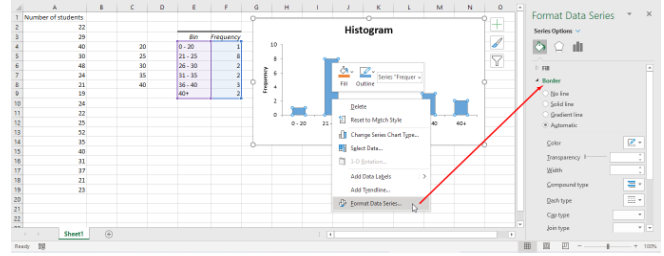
| | A | B | C | D | E | F | G | H | I | J | K | L | M | N |
|---|---|---|---|---|---|---|---|---|---|---|---|---|---|---|
| 1 | Number of students | | | | | | | | | | | | | |
| 2 | 22 | | | | | | | | | | | | | |
| 3 | 29 | | | | Bin | Frequency | | | | | | | | |
| 4 | 40 | | 20 | | 0 - 20 | 1 | | | | | | | | |
| 5 | 30 | | 25 | | 21 - 25 | 8 | | | | | | | | |
| 6 | 48 | | 30 | | 26 - 30 | 2 | | | | | | | | |
| 7 | 34 | | 35 | | 31 - 35 | 2 | | | | | | | | |
| 8 | 21 | | 40 | | 36 - 40 | 3 | | | | | | | | |
| 9 | 19 | | | | 40+ | 2 | | | | | | | | |
| 10 | 24 | | | | | | | | | | | | | |
| 11 | 22 | | | | | | | | | | | | | |
| 12 | 25 | | | | | | | | | | | | | |
| 13 | 52 | | | | | | | | | | | | | |
| 14 | 35 | | | | | | | | | | | | | |
| 15 | 40 | | | | | | | | | | | | | |
| 16 | 21 | | | | | | | | | | | | | |
| 17 | 37 | | | | | | | | | | | | | |
| 18 | 21 | | | | | | | | | | | | | |
| 19 | 23 | | | | | | | | | | | | | |
| 20 | | | | | | | | | | | | | | |
| 21 | | | | | | | | | | | | | | |
| 22 | | | | | | | | | | | | | | |

Histogram

Frequency

10 8 6 4 2 0

0 - 20 21 40 40+

Fill Outline Series "Frequer

Delete
Reset to Match Style
Change Series Chart Type...
Select Data...
3-D Rotation...
Add Data Labels
Add Trendline...
Format Data Series...

Format Data Series
Series Options
Fill
Border
No line
Solid line
Gradient line
Automatic
Color
Transparency
Width
Compound type
Dash type
Cap type
Join type

Sheet1

Ready